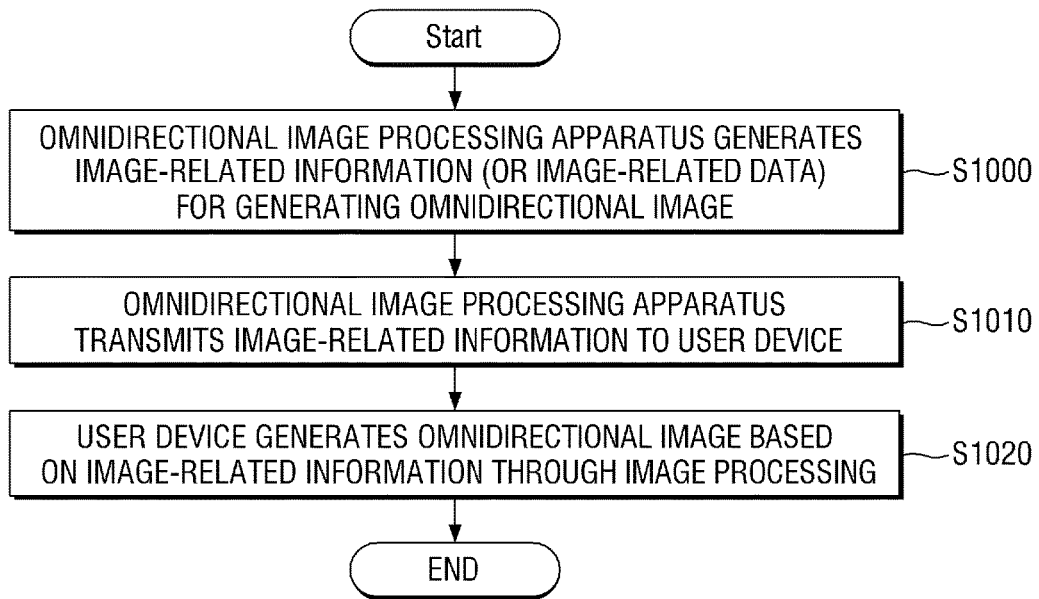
Start

OMNIDIRECTIONAL IMAGE PROCESSING APPARATUS GENERATES IMAGE-RELATED INFORMATION (OR IMAGE-RELATED DATA) FOR GENERATING OMNIDIRECTIONAL IMAGE

S1000

OMNIDIRECTIONAL IMAGE PROCESSING APPARATUS TRANSMITS IMAGE-RELATED INFORMATION TO USER DEVICE

S1010

USER DEVICE GENERATES OMNIDIRECTIONAL IMAGE BASED ON IMAGE-RELATED INFORMATION THROUGH IMAGE PROCESSING

S1020

END